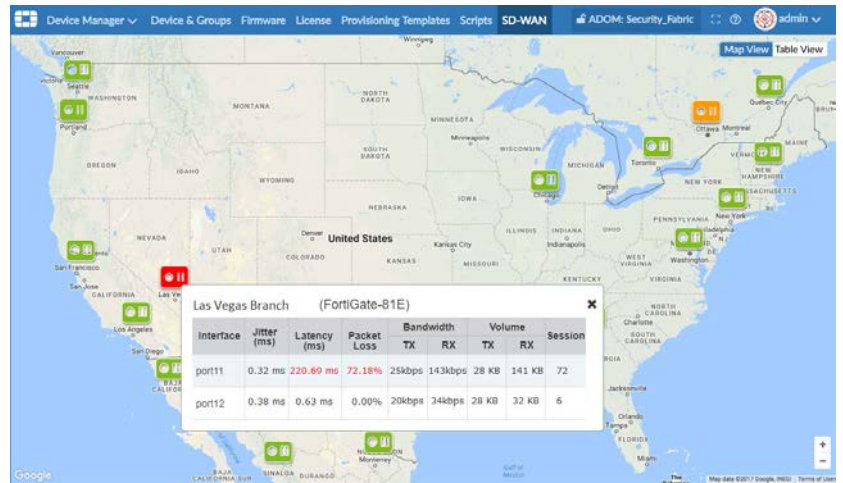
Device Manager Device & Groups Firmware License Provisioning Templates Scripts SD-WAN ADOM: Security_Fabric admin

Map View Table View

Vancouver
Seattle
WASHINGTON
Portland
MONTANA
NORTH DAKOTA
Winnipeg
MINNESOTA
Minneapolis
WISCONSIN
SOUTH DAKOTA
OREGON
IDAHO
WYOMING
NEBRASKA
IOWA
MICHIGAN
Toronto
Chicago
Detroit
Ottawa
Montreal
Quebec City
MAINE
VERMONT
NEW HAMPSHIRE
MASSACHUSETTS
NEW YORK
New York
PENNSYLVANIA
Philadelphia
Washington
NEVADA
UTAH
Denver
United States
COLORADO
KANSAS
Kansas City
MISSOURI
ILLINOIS
INDIANA
Indianapolis
OHIO
WEST VIRGINIA
VIRGINIA
KENTUCKY
San Francisco
San Jose
CALIFORNIA
Las Vegas
Los Angeles
San Diego
NORTH CAROLINA
Charlotte
SOUTH CAROLINA
Jacksonville
Orlando
Tampa
FLORIDA
Miami
Monterrey
Gulf of Mexico
BAJA CALIFORNIA SUR
SINALOA

Las Vegas Branch (FortiGate-81E)

| Interface | Jitter (ms) | Latency (ms) | Packet Loss | Bandwidth TX | Bandwidth RX | Volume TX | Volume RX | Session |
|---|---|---|---|---|---|---|---|---|
| port11 | 0.32 ms | 220.69 ms | 72.18% | 25kbps | 143kbps | 28 KB | 141 KB | 72 |
| port12 | 0.38 ms | 0.63 ms | 0.00% | 20kbps | 34kbps | 28 KB | 32 KB | 6 |

Google
Map data ©2017 Google, INEGI Terms of Use
+
-